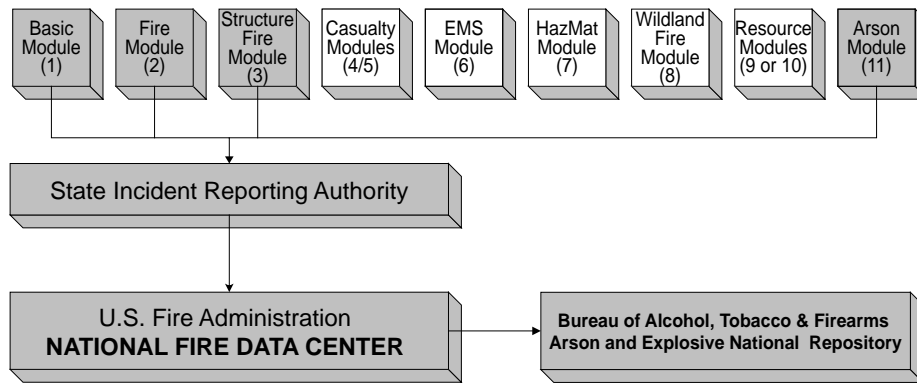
Basic Module (1)

Fire Module (2)

Structure Fire Module (3)

Casualty Modules (4/5)

EMS Module (6)

HazMat Module (7)

Wildland Fire Module (8)

Resource Modules (9 or 10)

Arson Module (11)

State Incident Reporting Authority

U.S. Fire Administration
NATIONAL FIRE DATA CENTER

Bureau of Alcohol, Tobacco & Firearms
Arson and Explosive National Repository